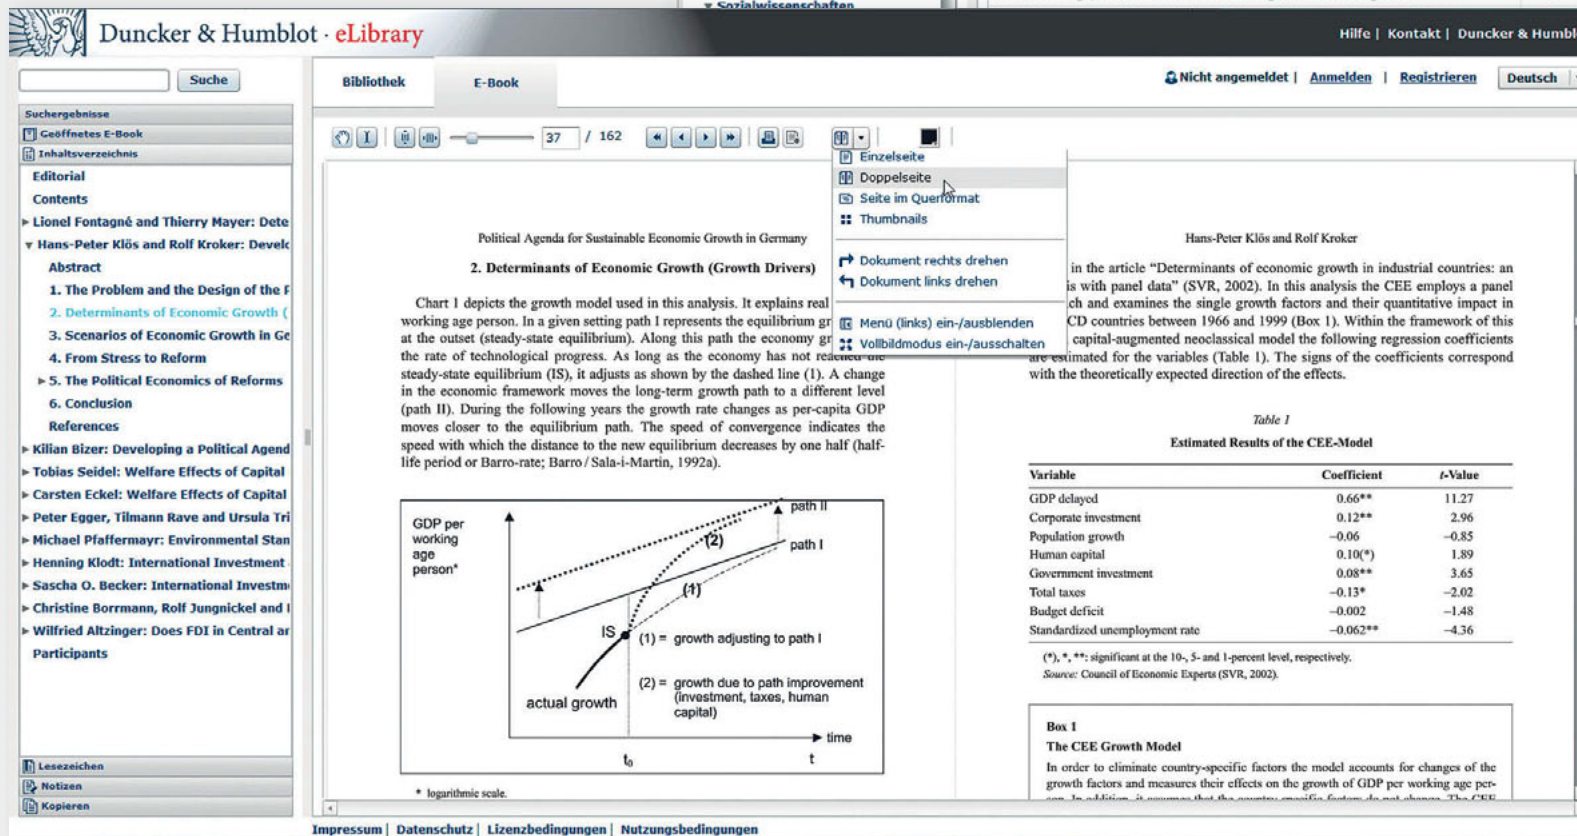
Duncker & Humblot · eLibrary

Hilfe | Kontakt | Duncker & Humbl

Suche

Bibliothek

E-Book

Nicht angemeldet | Anmelden | Registrieren

Deutsch

Suchergebnisse

Geöffnetes E-Book

Inhaltsverzeichnis

Editorial

Contents

Lionel Fontagné and Thierry Mayer: Dete

Hans-Peter Klös and Rolf Kroker: Develo

Abstract

1. The Problem and the Design of the F

2. Determinants of Economic Growth (

3. Scenarios of Economic Growth in Ge

4. From Stress to Reform

5. The Political Economics of Reforms

6. Conclusion

References

Kilian Bizer: Developing a Political Agend

Tobias Seidel: Welfare Effects of Capital

Carsten Eckel: Welfare Effects of Capital

Peter Egger, Tilmann Rave and Ursula Tri

Michael Pfaffermayr: Environmental Stan

Henning Klodt: International Investment

Sascha O. Becker: International Investm

Christine Borrmann, Rolf Jungnickel and I

Wilfried Altzinger: Does FDI in Central ar

Participants

Lesezeichen

Notizen

Kopieren

37 / 162

Einzelseite

Doppelseite

Seite im Querformat

Thumbnails

Dokument rechts drehen

Dokument links drehen

Menü (links) ein-/ausblenden

Vollbildmodus ein-/ausschalten

Political Agenda for Sustainable Economic Growth in Germany

2. Determinants of Economic Growth (Growth Drivers)

Chart 1 depicts the growth model used in this analysis. It explains real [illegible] working age person. In a given setting path I represents the equilibrium gr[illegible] at the outset (steady-state equilibrium). Along this path the economy gr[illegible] the rate of technological progress. As long as the economy has not reac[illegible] steady-state equilibrium (IS), it adjusts as shown by the dashed line (1). A change in the economic framework moves the long-term growth path to a different level (path II). During the following years the growth rate changes as per-capita GDP moves closer to the equilibrium path. The speed of convergence indicates the speed with which the distance to the new equilibrium decreases by one half (half-life period or Barro-rate; Barro / Sala-i-Martin, 1992a).

GDP per working age person*

path II

(2)

path I

(1)

IS

(1) = growth adjusting to path I

(2) = growth due to path improvement (investment, taxes, human capital)

actual growth

time

$t_0$

t

* logarithmic scale.

Hans-Peter Klös and Rolf Kroker

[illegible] in the article "Determinants of economic growth in industrial countries: an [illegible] is with panel data" (SVR, 2002). In this analysis the CEE employs a panel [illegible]ch and examines the single growth factors and their quantitative impact in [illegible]CD countries between 1966 and 1999 (Box 1). Within the framework of this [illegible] capital-augmented neoclassical model the following regression coefficients are estimated for the variables (Table 1). The signs of the coefficients correspond with the theoretically expected direction of the effects.

Table 1

Estimated Results of the CEE-Model

| Variable | Coefficient | t-Value |
|---|---|---|
| GDP delayed | 0.66** | 11.27 |
| Corporate investment | 0.12** | 2.96 |
| Population growth | –0.06 | –0.85 |
| Human capital | 0.10(*) | 1.89 |
| Government investment | 0.08** | 3.65 |
| Total taxes | –0.13* | –2.02 |
| Budget deficit | –0.002 | –1.48 |
| Standardized unemployment rate | –0.062** | –4.36 |

(*), *, **: significant at the 10-, 5- and 1-percent level, respectively.
Source: Council of Economic Experts (SVR, 2002).

Box 1

The CEE Growth Model

In order to eliminate country-specific factors the model accounts for changes of the growth factors and measures their effects on the growth of GDP per working age per-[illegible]

Impressum | Datenschutz | Lizenzbedingungen | Nutzungsbedingungen